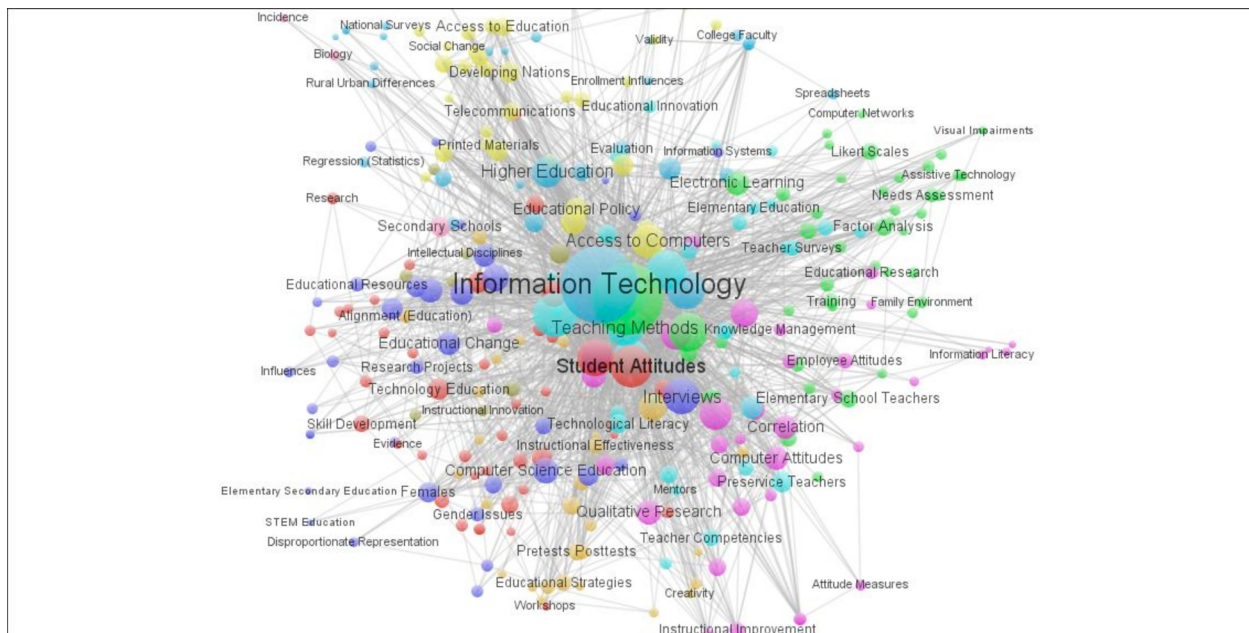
Incidence
National Surveys
Access to Education
Biology
Social Change
Validity
College Faculty
Rural Urban Differences
Developing Nations
Enrollment Influences
Telecommunications
Educational Innovation
Spreadsheets
Computer Networks
Visual Impairments
Regression (Statistics)
Printed Materials
Evaluation
Information Systems
Likert Scales
Assistive Technology
Higher Education
Electronic Learning
Needs Assessment
Research
Educational Policy
Elementary Education
Secondary Schools
Factor Analysis
Access to Computers
Teacher Surveys
Intellectual Disciplines
Information Technology
Educational Research
Educational Resources
Training
Family Environment
Alignment (Education)
Teaching Methods
Knowledge Management
Educational Change
Employee Attitudes
Information Literacy
Influences
Research Projects
Student Attitudes
Technology Education
Interviews
Elementary School Teachers
Instructional Innovation
Skill Development
Technological Literacy
Correlation
Evidence
Instructional Effectiveness
Computer Attitudes
Computer Science Education
Elementary Secondary Education
Females
Mentors
Preservice Teachers
Gender Issues
Qualitative Research
STEM Education
Disproportionate Representation
Teacher Competencies
Pretests Posttests
Educational Strategies
Attitude Measures
Creativity
Workshops
Instructional Improvement